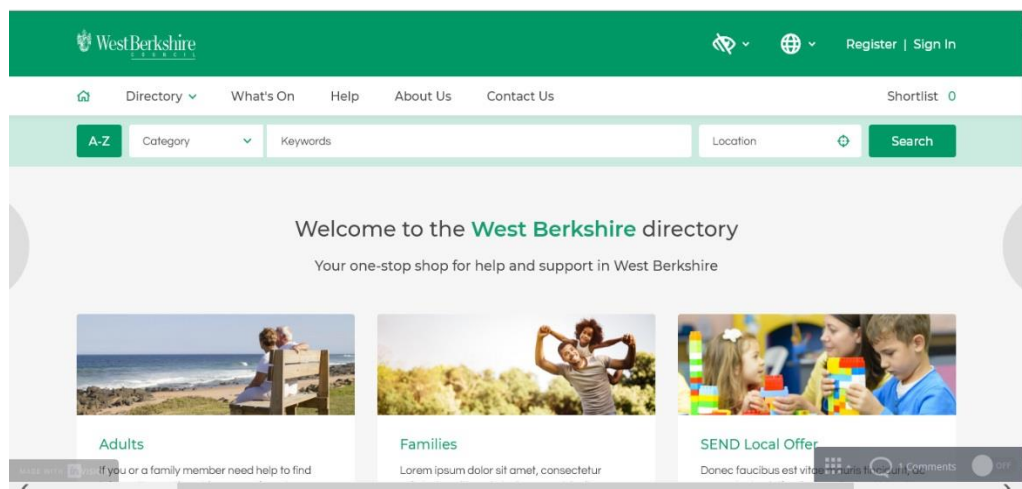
West Berkshire
COUNCIL

Register | Sign In

Directory What's On Help About Us Contact Us Shortlist 0

A-Z Category Keywords Location Search

Welcome to the West Berkshire directory

Your one-stop shop for help and support in West Berkshire

Adults

If you or a family member need help to find

Families

Lorem ipsum dolor sit amet, consectetur

SEND Local Offer

Donec faucibus est vitae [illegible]

MADE WITH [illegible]

Comments OFF